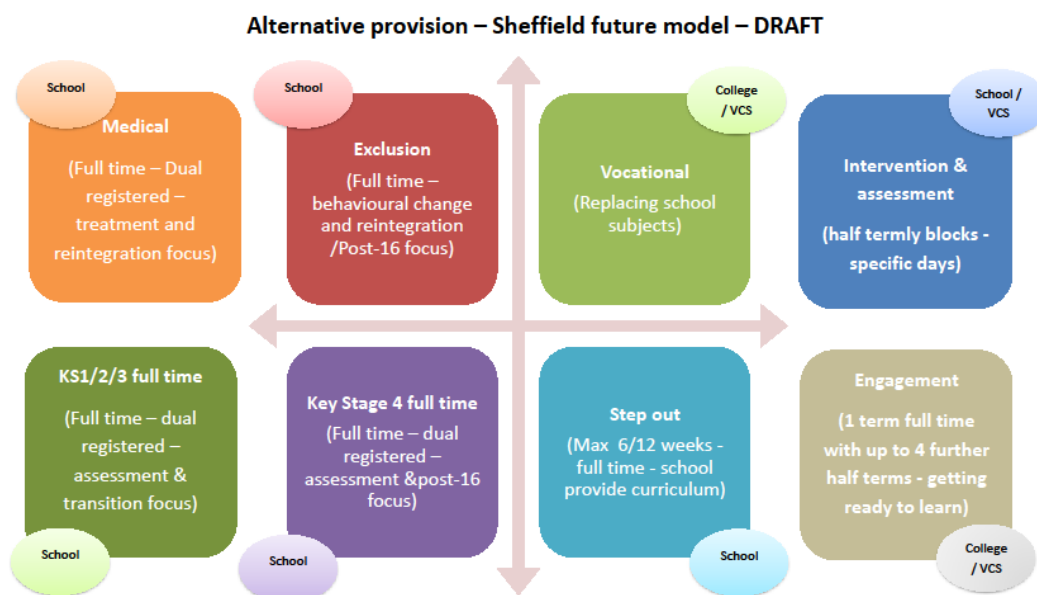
Alternative provision – Sheffield future model – DRAFT

School

Medical

(Full time – Dual registered – treatment and reintegration focus)

School

Exclusion

(Full time – behavioural change and reintegration /Post-16 focus)

College / VCS

Vocational

(Replacing school subjects)

School / VCS

Intervention & assessment

(half termly blocks - specific days)

KS1/2/3 full time

(Full time – dual registered – assessment & transition focus)

School

Key Stage 4 full time

(Full time – dual registered – assessment &post-16 focus)

School

Step out

(Max 6/12 weeks - full time - school provide curriculum)

School

Engagement

(1 term full time with up to 4 further half terms - getting ready to learn)

College / VCS